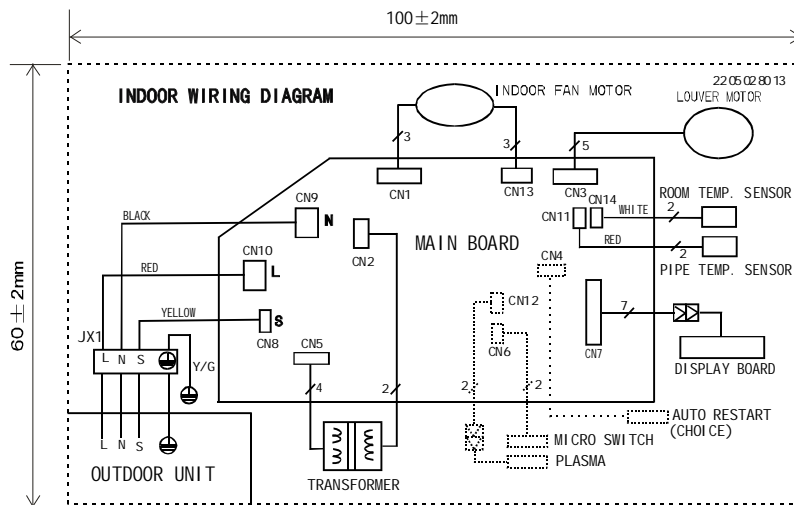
100±2mm

60±2mm

22050280 13

INDOOR WIRING DIAGRAM

INDOOR FAN MOTOR

LOUVER MOTOR

3

3

5

CN1

CN13

CN3

CN14

ROOM TEMP. SENSOR

CN9

N

CN11

WHITE

2

BLACK

MAIN BOARD

RED

2

CN10

CN2

PIPE TEMP. SENSOR

RED

L

CN4

CN12

7

YELLOW

S

CN8

CN6

CN7

JX1

CN5

DISPLAY BOARD

L N S

Y/G

4

2

2

2

AUTO RESTART (CHOICE)

MICRO SWITCH

L N S

PLASMA

OUTDOOR UNIT

TRANSFORMER